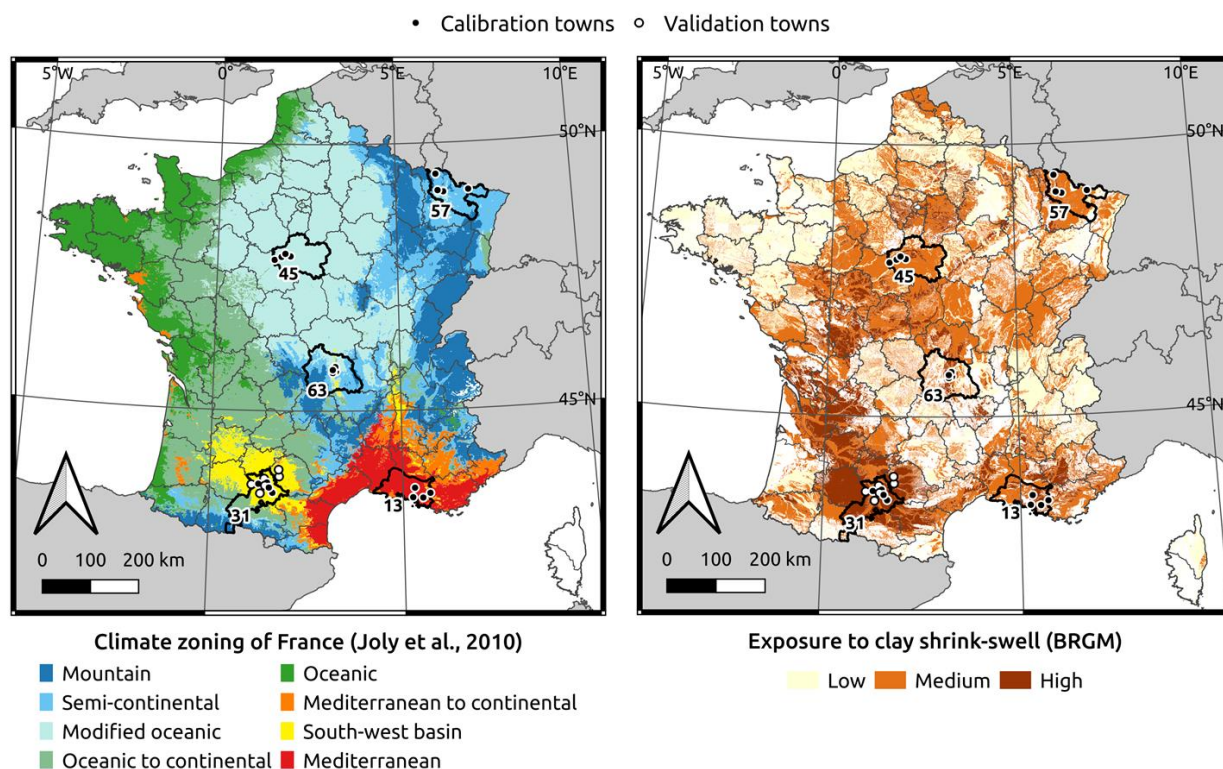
• Calibration towns ○ Validation towns

5°W 0° 5°E 10°E
50°N
45°N
57
45
63
13
31
0 100 200 km

Climate zoning of France (Joly et al., 2010)
Mountain
Semi-continental
Modified oceanic
Oceanic to continental
Oceanic
Mediterranean to continental
South-west basin
Mediterranean

5°W 0° 5°E 10°E
50°N
45°N
57
45
63
13
31
0 100 200 km

Exposure to clay shrink-swell (BRGM)
Low Medium High